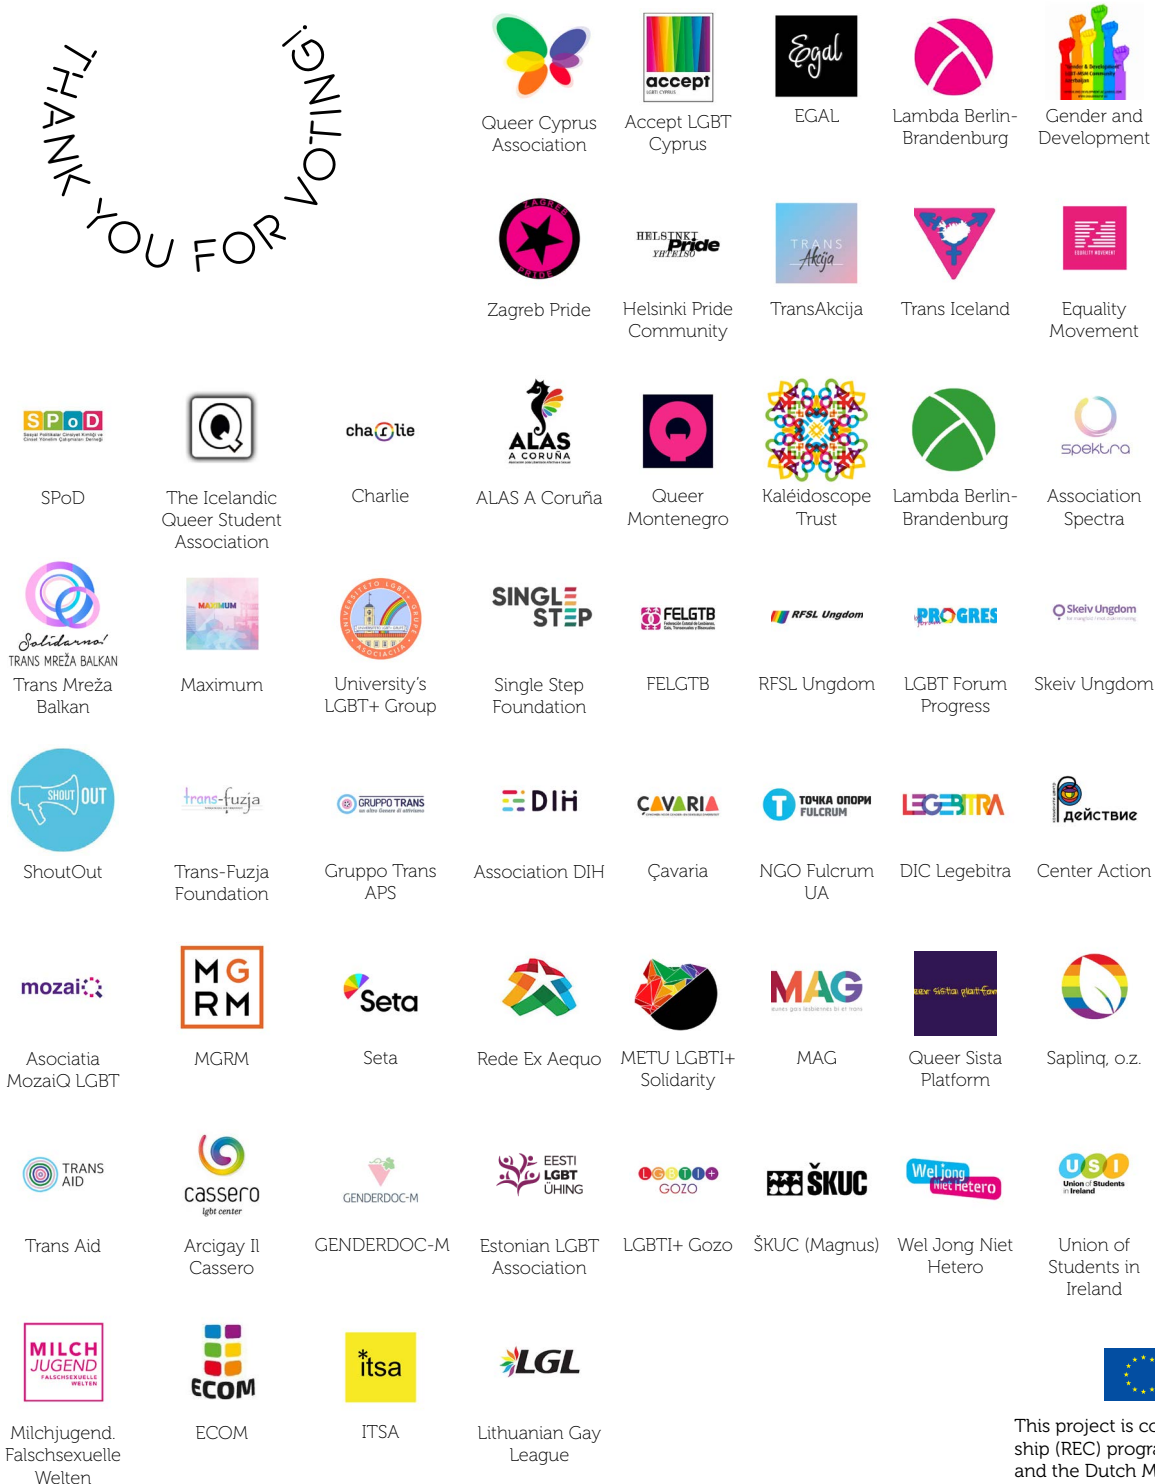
THANK YOU FOR VOTING!

accept

Queer Cyprus Association

Accept LGBT Cyprus

Égal

EGAL

Lambda Berlin-Brandenburg

Gender and Development

ZAGREB PRIDE

Zagreb Pride

HELSINKI Pride YHTEISÖ

Helsinki Pride Community

TRANS Akcija

TransAkcija

Trans Iceland

Equality Movement

SPoD

SPoD

The Icelandic Queer Student Association

charlie

Charlie

ALAS A CORUÑA

ALAS A Coruña

Queer Montenegro

Kaléidoscope Trust

Lambda Berlin-Brandenburg

spektra

Association Spectra

Solidarno! TRANS MREŽA BALKAN

Trans Mreža Balkan

MAXIMUM

Maximum

University's LGBT+ Group

SINGLE STEP

Single Step Foundation

FELGTB

FELGTB

RFSL Ungdom

RFSL Ungdom

PROGRES

LGBT Forum Progress

Skeiv Ungdom

Skeiv Ungdom

SHOUT OUT

ShoutOut

trans-fuzja

Trans-Fuzja Foundation

GRUPPO TRANS

Gruppo Trans APS

DIH

Association DIH

ÇAVARIA

Çavaria

ТОЧКА ОПОРИ FULCRUM

NGO Fulcrum UA

LEGEBITRA

DIC Legebitra

действие

Center Action

mozaiQ

Asociatia MozaiQ LGBT

MG RM

MGRM

Seta

Seta

Rede Ex Aequo

METU LGBTI+ Solidarity

MAG

MAG

Queer Sista Platform

Sapling, o.z.

TRANS AID

Trans Aid

cassero lgbt center

Arcigay Il Cassero

GENDERDOC-M

GENDERDOC-M

EESTI LGBT ÜHING

Estonian LGBT Association

LGBTI+ GOZO

LGBTI+ Gozo

ŠKUC

ŠKUC (Magnus)

Wel Jong Niet Hetero

Wel Jong Niet Hetero

USI Union of Students in Ireland

Union of Students in Ireland

MILCH JUGEND FALSCHSEXUELLE WELTEN

Milchjugend. Falschsexuelle Welten

ECOM

ECOM

itsa

ITSA

LGL

Lithuanian Gay League

This project is co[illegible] ship (REC) progra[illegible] and the Dutch M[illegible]